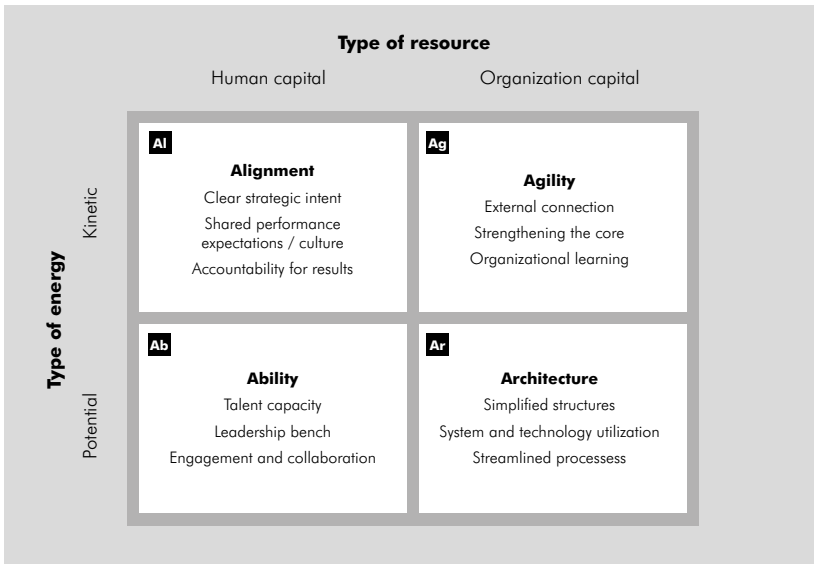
Type of resource

Human capital

Organization capital

Type of energy

Kinetic

Potential

Al

Alignment

Clear strategic intent

Shared performance expectations / culture

Accountability for results

Ag

Agility

External connection

Strengthening the core

Organizational learning

Ab

Ability

Talent capacity

Leadership bench

Engagement and collaboration

Ar

Architecture

Simplified structures

System and technology utilization

Streamlined processess